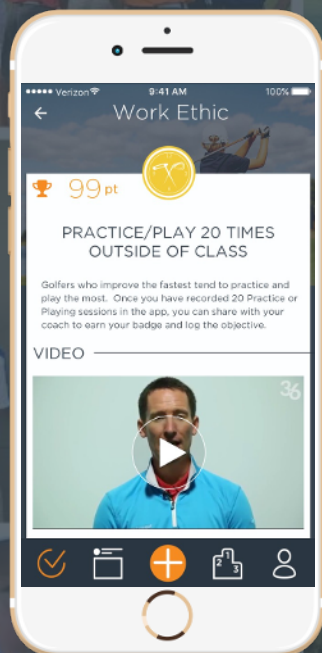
●●●●● Verizon 9:41 AM 100%

Work Ethic

99 pt

PRACTICE/PLAY 20 TIMES OUTSIDE OF CLASS

Golfers who improve the fastest tend to practice and play the most. Once you have recorded 20 Practice or Playing sessions in the app, you can share with your coach to earn your badge and log the objective.

VIDEO

36

2 1 3